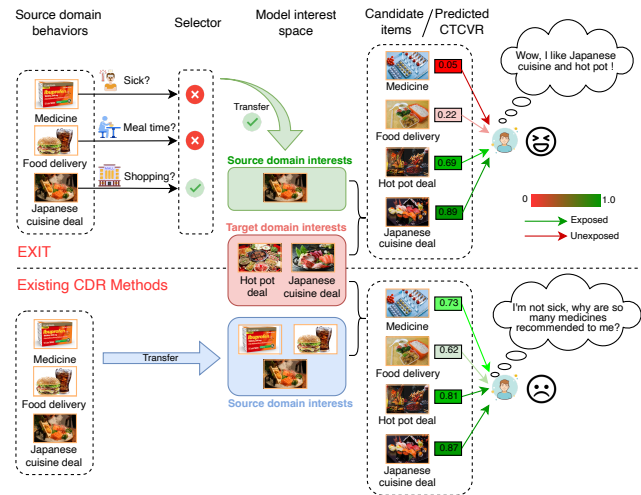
Source domain behaviors

Selector

Model interest space

Candidate items / Predicted CTCVR

Wow, I like Japanese cuisine and hot pot !

Medicine

Sick?

Food delivery

Meal time?

Japanese cuisine deal

Shopping?

Transfer

Source domain interests

Target domain interests

Hot pot deal

Japanese cuisine deal

Medicine 0.05

Food delivery 0.22

Hot pot deal 0.69

Japanese cuisine deal 0.89

0

1.0

Exposed

Unexposed

EXIT

Existing CDR Methods

Medicine

Food delivery

Japanese cuisine deal

Transfer

Source domain interests

Medicine 0.73

Food delivery 0.62

Hot pot deal 0.81

Japanese cuisine deal 0.67

I'm not sick, why are so many medicines recommended to me?